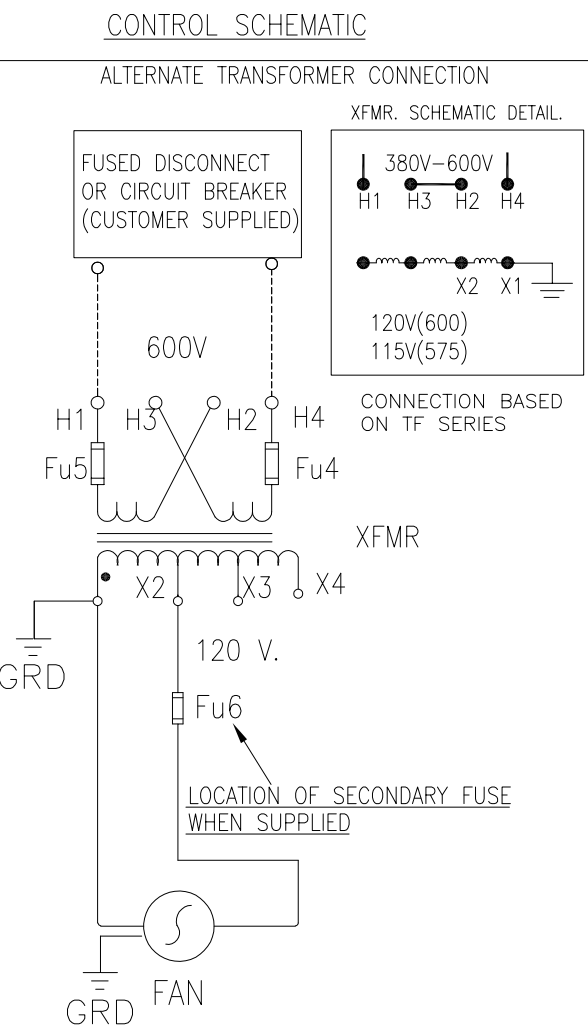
CONTROL SCHEMATIC

ALTERNATE TRANSFORMER CONNECTION

XFMR. SCHEMATIC DETAIL.

FUSED DISCONNECT OR CIRCUIT BREAKER (CUSTOMER SUPPLIED)

380V–600V
H1 H3 H2 H4

X2 X1

120V(600)
115V(575)

CONNECTION BASED ON TF SERIES

600V

H1 H3 H2 H4

Fu5 Fu4

XFMR

X2 X3 X4

GRD

120 V.

Fu6

LOCATION OF SECONDARY FUSE WHEN SUPPLIED

GRD FAN